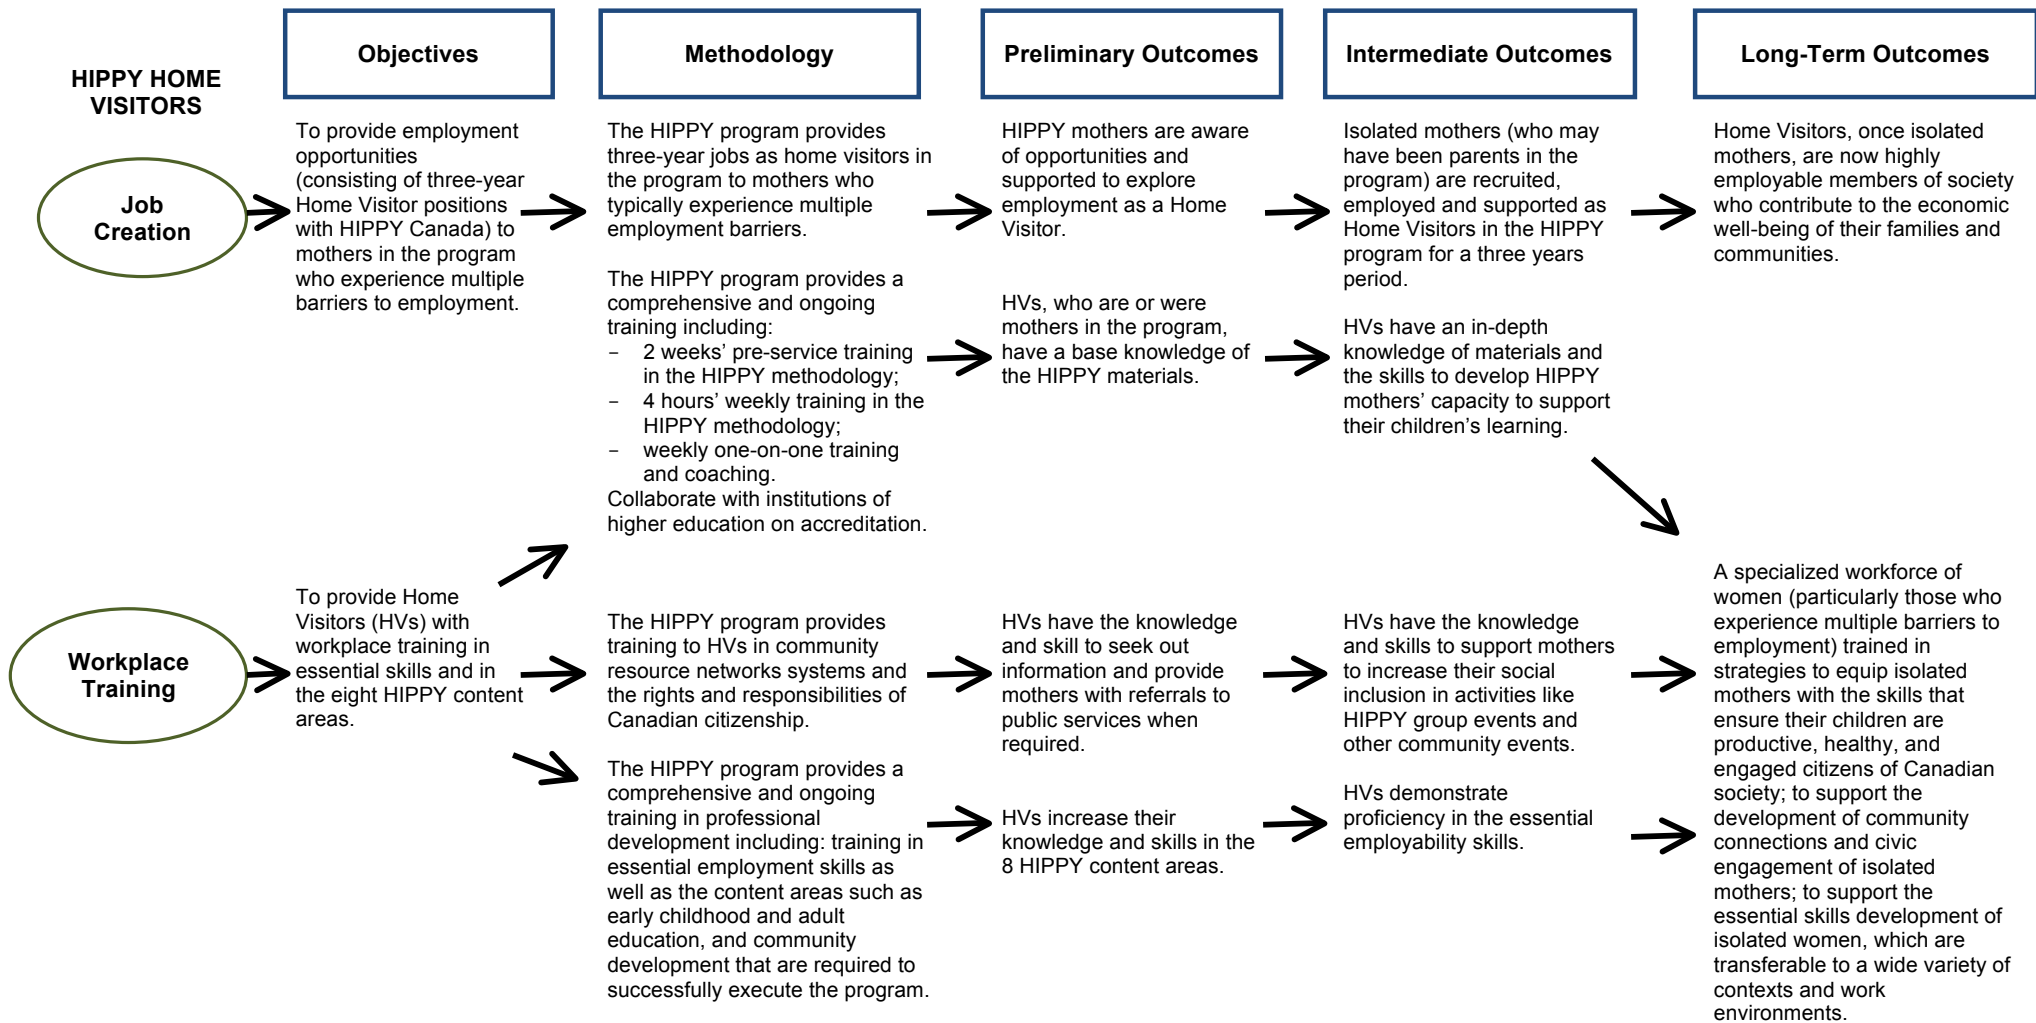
HIPPY HOME VISITORS

Objectives

Methodology

Preliminary Outcomes

Intermediate Outcomes

Long-Term Outcomes

Job Creation

To provide employment opportunities (consisting of three-year Home Visitor positions with HIPPY Canada) to mothers in the program who experience multiple barriers to employment.

The HIPPY program provides three-year jobs as home visitors in the program to mothers who typically experience multiple employment barriers.

HIPPY mothers are aware of opportunities and supported to explore employment as a Home Visitor.

Isolated mothers (who may have been parents in the program) are recruited, employed and supported as Home Visitors in the HIPPY program for a three years period.

Home Visitors, once isolated mothers, are now highly employable members of society who contribute to the economic well-being of their families and communities.

The HIPPY program provides a comprehensive and ongoing training including:
– 2 weeks' pre-service training in the HIPPY methodology;
– 4 hours' weekly training in the HIPPY methodology;
– weekly one-on-one training and coaching.
Collaborate with institutions of higher education on accreditation.

HVs, who are or were mothers in the program, have a base knowledge of the HIPPY materials.

HVs have an in-depth knowledge of materials and the skills to develop HIPPY mothers' capacity to support their children's learning.

Workplace Training

To provide Home Visitors (HVs) with workplace training in essential skills and in the eight HIPPY content areas.

The HIPPY program provides training to HVs in community resource networks systems and the rights and responsibilities of Canadian citizenship.

HVs have the knowledge and skill to seek out information and provide mothers with referrals to public services when required.

HVs have the knowledge and skills to support mothers to increase their social inclusion in activities like HIPPY group events and other community events.

A specialized workforce of women (particularly those who experience multiple barriers to employment) trained in strategies to equip isolated mothers with the skills that ensure their children are productive, healthy, and engaged citizens of Canadian society; to support the development of community connections and civic engagement of isolated mothers; to support the essential skills development of isolated women, which are transferable to a wide variety of contexts and work environments.

The HIPPY program provides a comprehensive and ongoing training in professional development including: training in essential employment skills as well as the content areas such as early childhood and adult education, and community development that are required to successfully execute the program.

HVs increase their knowledge and skills in the 8 HIPPY content areas.

HVs demonstrate proficiency in the essential employability skills.